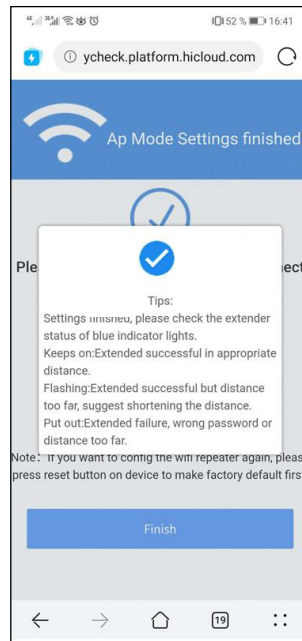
52 % 16:41

ycheck.platform.hicloud.com

Ap Mode Settings finished

Ple

ect

Tips:
Settings finished, please check the extender status of blue indicator lights.
Keeps on:Extended successful in appropriate distance.
Flashing:Extended successful but distance too far, suggest shortening the distance.
Put out:Extended failure, wrong password or distance too far.

Note: If you want to config the wifi repeater again, pleas press reset button on device to make factory default firs

Finish

19